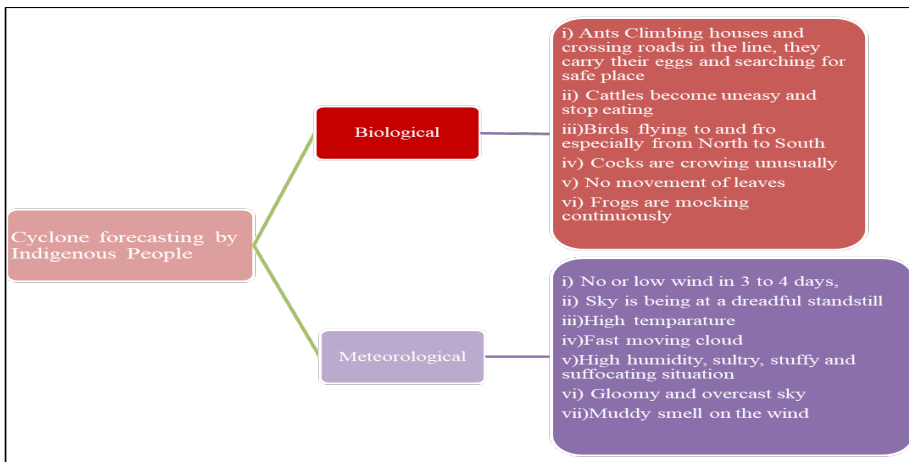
Cyclone forecasting by Indigenous People

Biological

i) Ants Climbing houses and crossing roads in the line, they carry their eggs and searching for safe place

ii) Cattles become uneasy and stop eating

iii)Birds flying to and fro especially from North to South

iv) Cocks are crowing unusually

v) No movement of leaves

vi) Frogs are mocking continuously

Meteorological

i) No or low wind in 3 to 4 days,

ii) Sky is being at a dreadful standstill

iii)High temparature

iv)Fast moving cloud

v)High humidity, sultry, stuffy and suffocating situation

vi) Gloomy and overcast sky

vii)Muddy smell on the wind